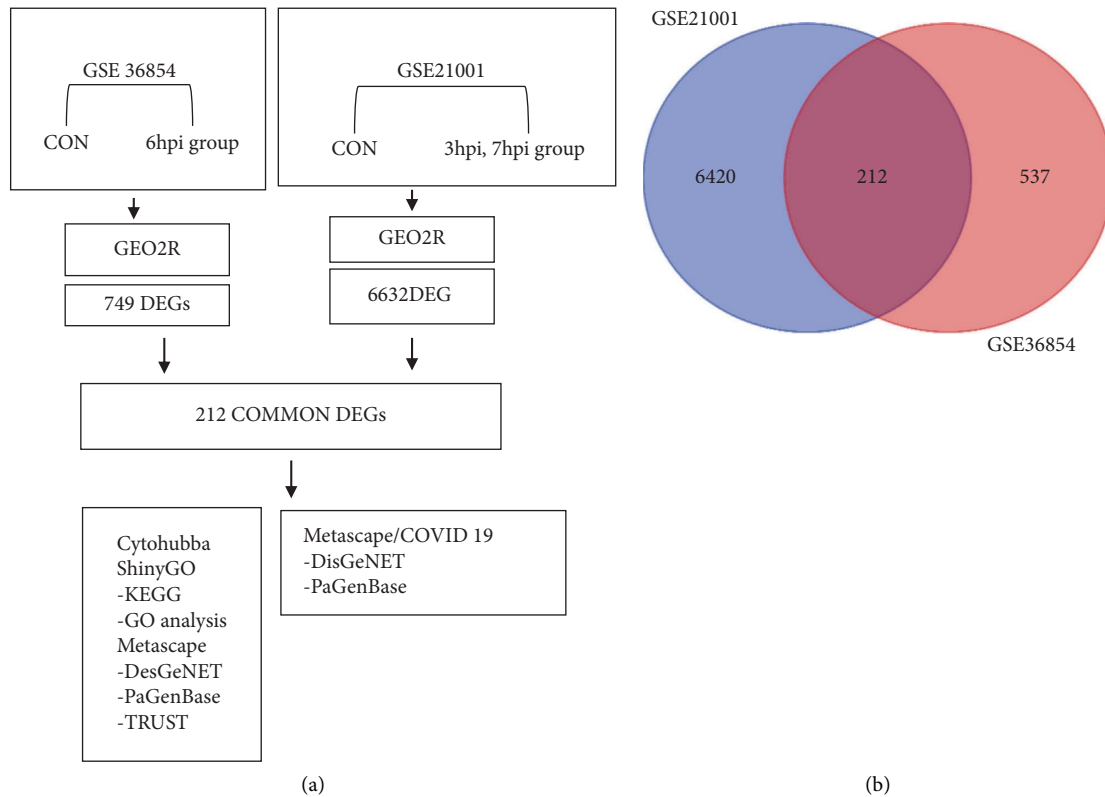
GSE 36854

CON

6hpi group

GSE21001

CON

3hpi, 7hpi group

GEO2R

749 DEGs

GEO2R

6632DEG

212 COMMON DEGs

Cytohubba
ShinyGO
-KEGG
-GO analysis
Metascape
-DesGeNET
-PaGenBase
-TRUST

Metascape/COVID 19
-DisGeNET
-PaGenBase

(a)

GSE21001

6420

212

537

GSE36854

(b)